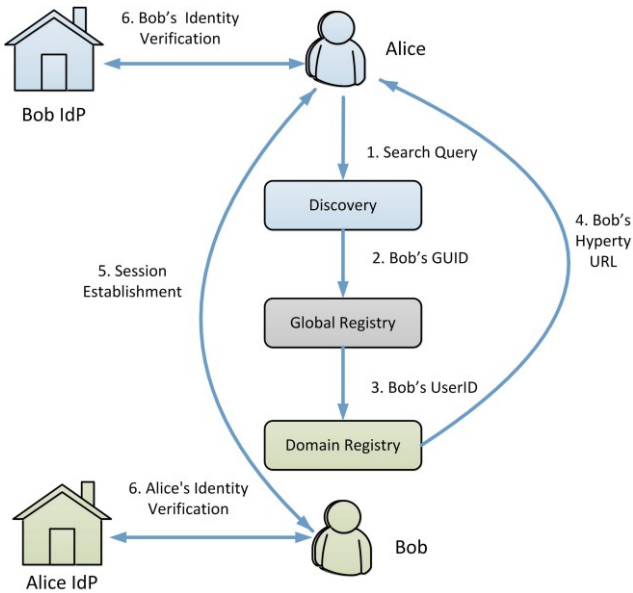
6. Bob's Identity Verification

Alice

Bob IdP

1. Search Query

Discovery

4. Bob's Hyperty URL

5. Session Establishment

2. Bob's GUID

Global Registry

3. Bob's UserID

Domain Registry

6. Alice's Identity Verification

Bob

Alice IdP